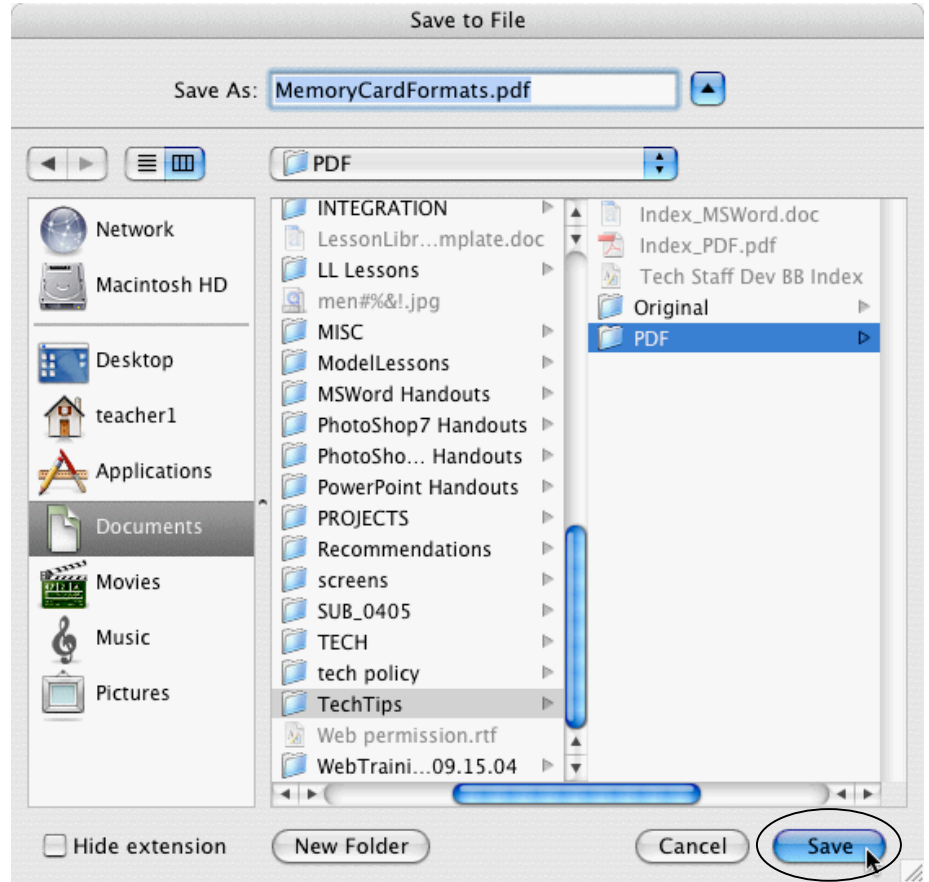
Save to File

Save As: MemoryCardFormats.pdf

PDF

Network
Macintosh HD
Desktop
teacher1
Applications
Documents
Movies
Music
Pictures

INTEGRATION
LessonLibr...mplate.doc
LL Lessons
men#%&!.jpg
MISC
ModelLessons
MSWord Handouts
PhotoShop7 Handouts
PhotoSho... Handouts
PowerPoint Handouts
PROJECTS
Recommendations
screens
SUB_0405
TECH
tech policy
TechTips
Web permission.rtf
WebTraini...09.15.04

Index_MSWord.doc
Index_PDF.pdf
Tech Staff Dev BB Index
Original
PDF

Hide extension
New Folder
Cancel
Save